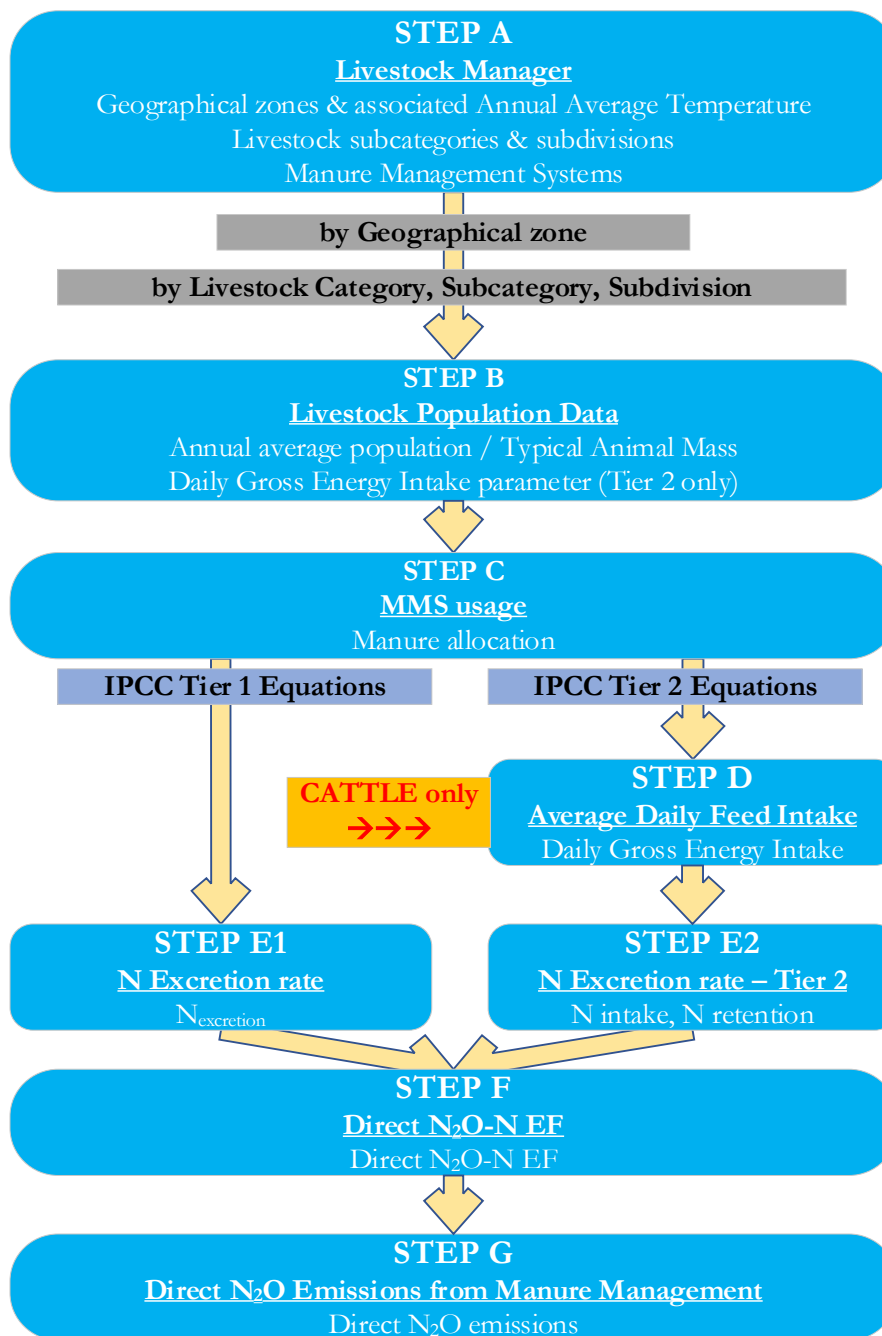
STEP A
Livestock Manager
Geographical zones & associated Annual Average Temperature
Livestock subcategories & subdivisions
Manure Management Systems

by Geographical zone

by Livestock Category, Subcategory, Subdivision

STEP B
Livestock Population Data
Annual average population / Typical Animal Mass
Daily Gross Energy Intake parameter (Tier 2 only)

STEP C
MMS usage
Manure allocation

IPCC Tier 1 Equations

IPCC Tier 2 Equations

CATTLE only
→→→

STEP D
Average Daily Feed Intake
Daily Gross Energy Intake

STEP E1
N Excretion rate
$N_{excretion}$

STEP E2
N Excretion rate – Tier 2
N intake, N retention

STEP F
Direct $N_2O$-N EF
Direct $N_2O$-N EF

STEP G
Direct $N_2O$ Emissions from Manure Management
Direct $N_2O$ emissions